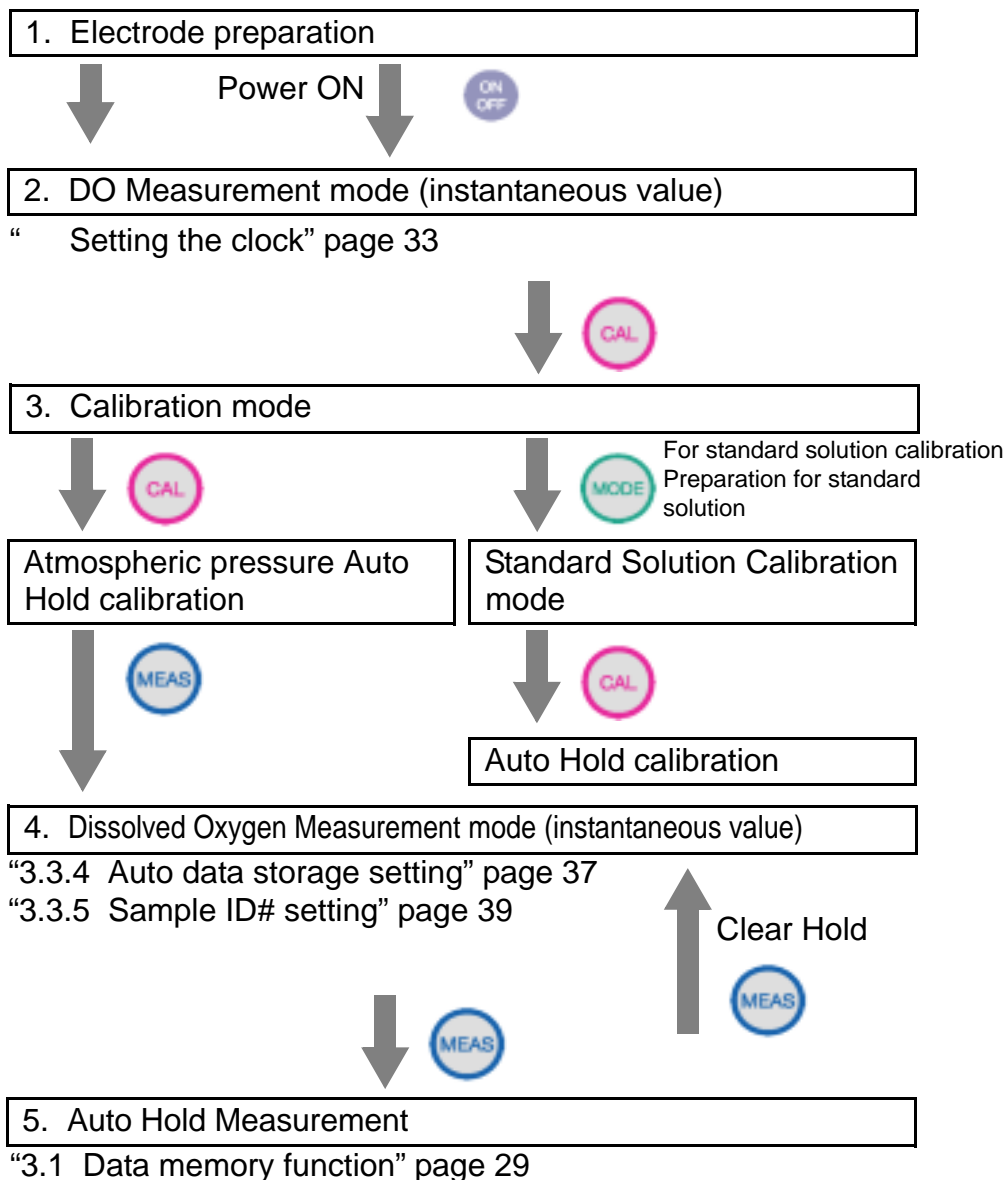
1. Electrode preparation

Power ON

ON OFF

2. DO Measurement mode (instantaneous value)

"　Setting the clock" page 33

CAL

3. Calibration mode

CAL

MODE

For standard solution calibration Preparation for standard solution

Atmospheric pressure Auto Hold calibration

Standard Solution Calibration mode

MEAS

CAL

Auto Hold calibration

4. Dissolved Oxygen Measurement mode (instantaneous value)

"3.3.4 Auto data storage setting" page 37
"3.3.5 Sample ID# setting" page 39

Clear Hold

MEAS

MEAS

5. Auto Hold Measurement

"3.1 Data memory function" page 29